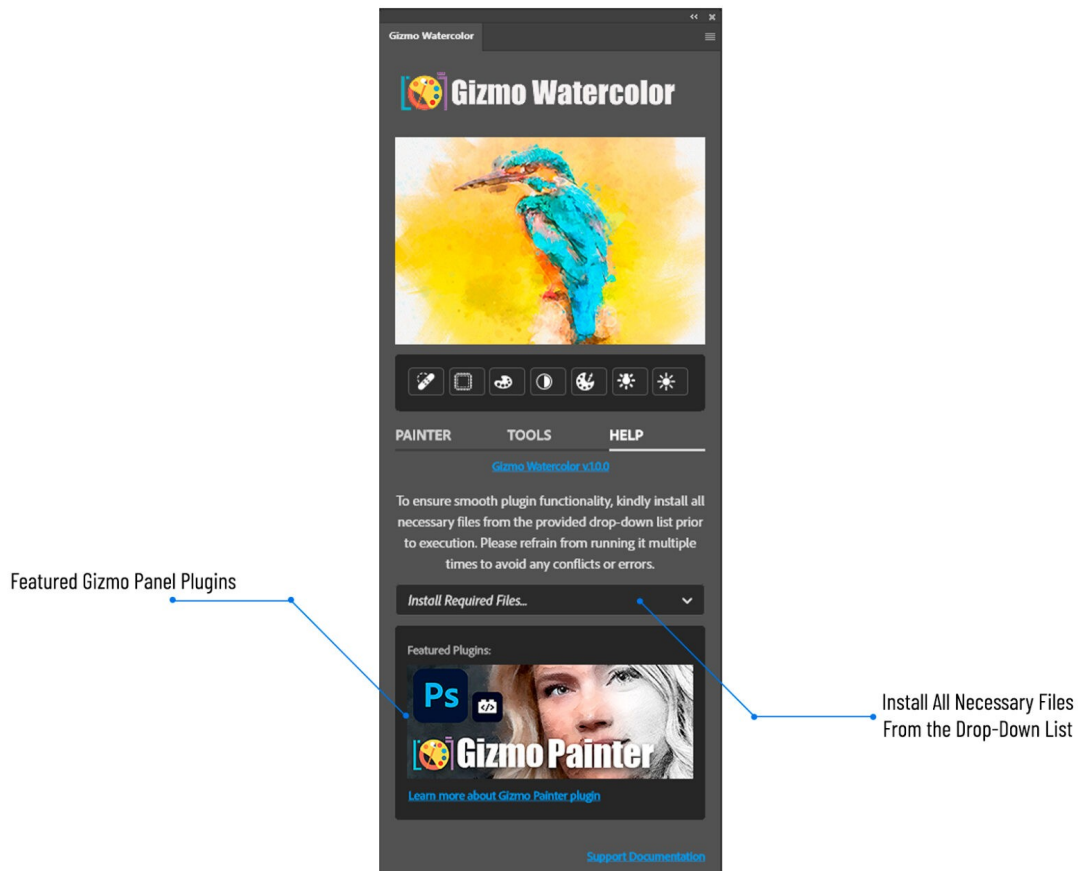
Gizmo Watercolor

Gizmo Watercolor

PAINTER TOOLS HELP

Gizmo Watercolor v10.0

To ensure smooth plugin functionality, kindly install all necessary files from the provided drop-down list prior to execution. Please refrain from running it multiple times to avoid any conflicts or errors.

Featured Gizmo Panel Plugins

Install Required Files...

Install All Necessary Files From the Drop-Down List

Featured Plugins:

Ps

Gizmo Painter

Learn more about Gizmo Painter plugin

Support Documentation